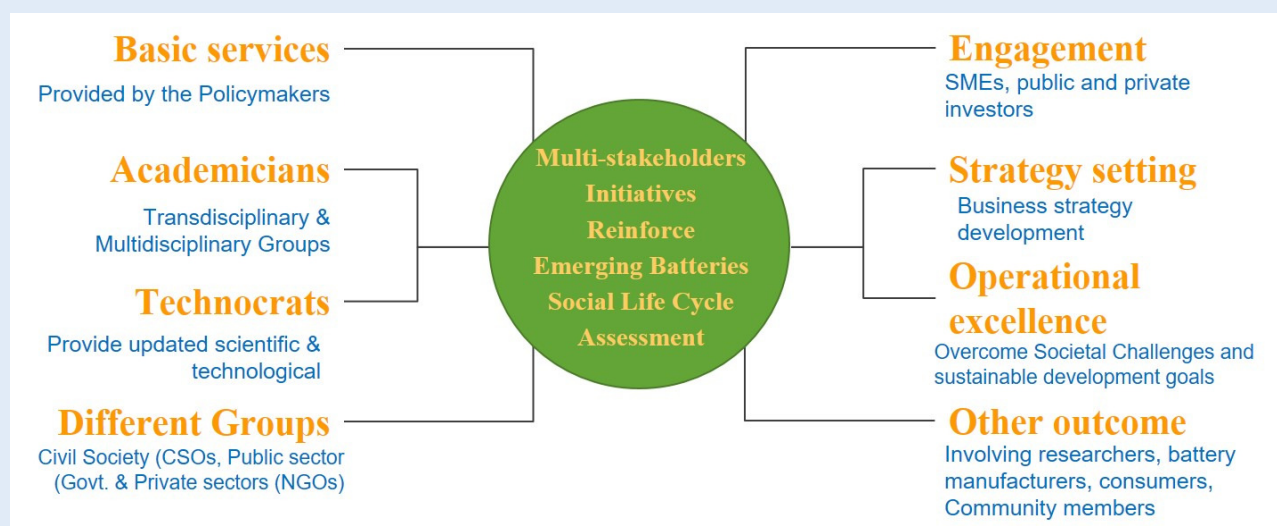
Basic services
Provided by the Policymakers

Academicians
Transdisciplinary & Multidisciplinary Groups

Technocrats
Provide updated scientific & technological

Different Groups
Civil Society (CSOs, Public sector (Govt. & Private sectors (NGOs)

Multi-stakeholders Initiatives Reinforce Emerging Batteries Social Life Cycle Assessment

Engagement
SMEs, public and private investors

Strategy setting
Business strategy development

Operational excellence
Overcome Societal Challenges and sustainable development goals

Other outcome
Involving researchers, battery manufacturers, consumers, Community members